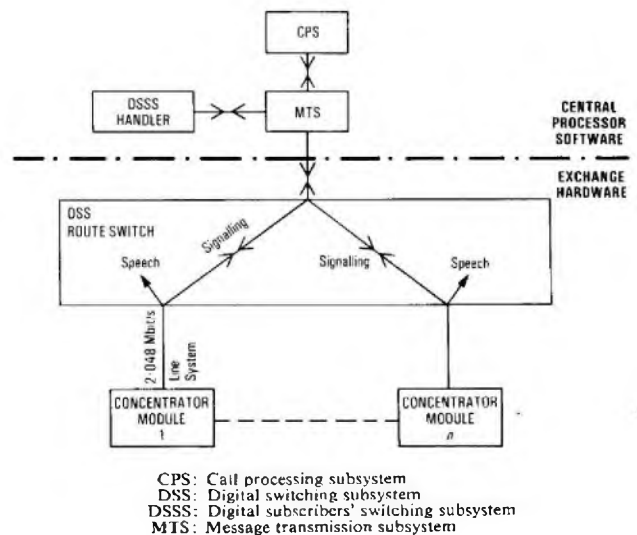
CPS

DSSS HANDLER

MTS

CENTRAL PROCESSOR SOFTWARE

EXCHANGE HARDWARE

DSS ROUTE SWITCH

Signalling

Speech

Signalling

Speech

2·048 Mbit/s Line System

CONCENTRATOR MODULE 1

CONCENTRATOR MODULE $n$

CPS: Call processing subsystem
DSS: Digital switching subsystem
DSSS: Digital subscribers' switching subsystem
MTS: Message transmission subsystem